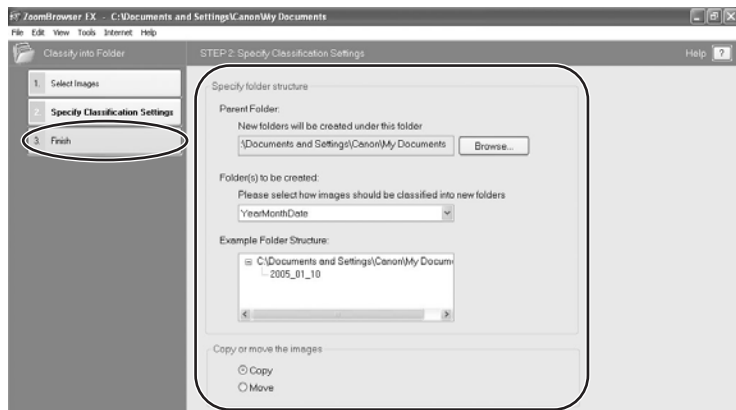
ZoomBrowser EX - C:\Documents and Settings\Canon\My Documents
File Edit View Tools Internet Help
Classify into Folder
STEP 2: Specify Classification Settings
Help ?
1. Select Images
2. Specify Classification Settings
3. Finish
Specify folder structure
Parent Folder:
New folders will be created under this folder
\Documents and Settings\Canon\My Documents
Browse...
Folder(s) to be created:
Please select how images should be classified into new folders
YearMonthDate
Example Folder Structure:
C:\Documents and Settings\Canon\My Docum
2005_01_10
Copy or move the images
Copy
Move